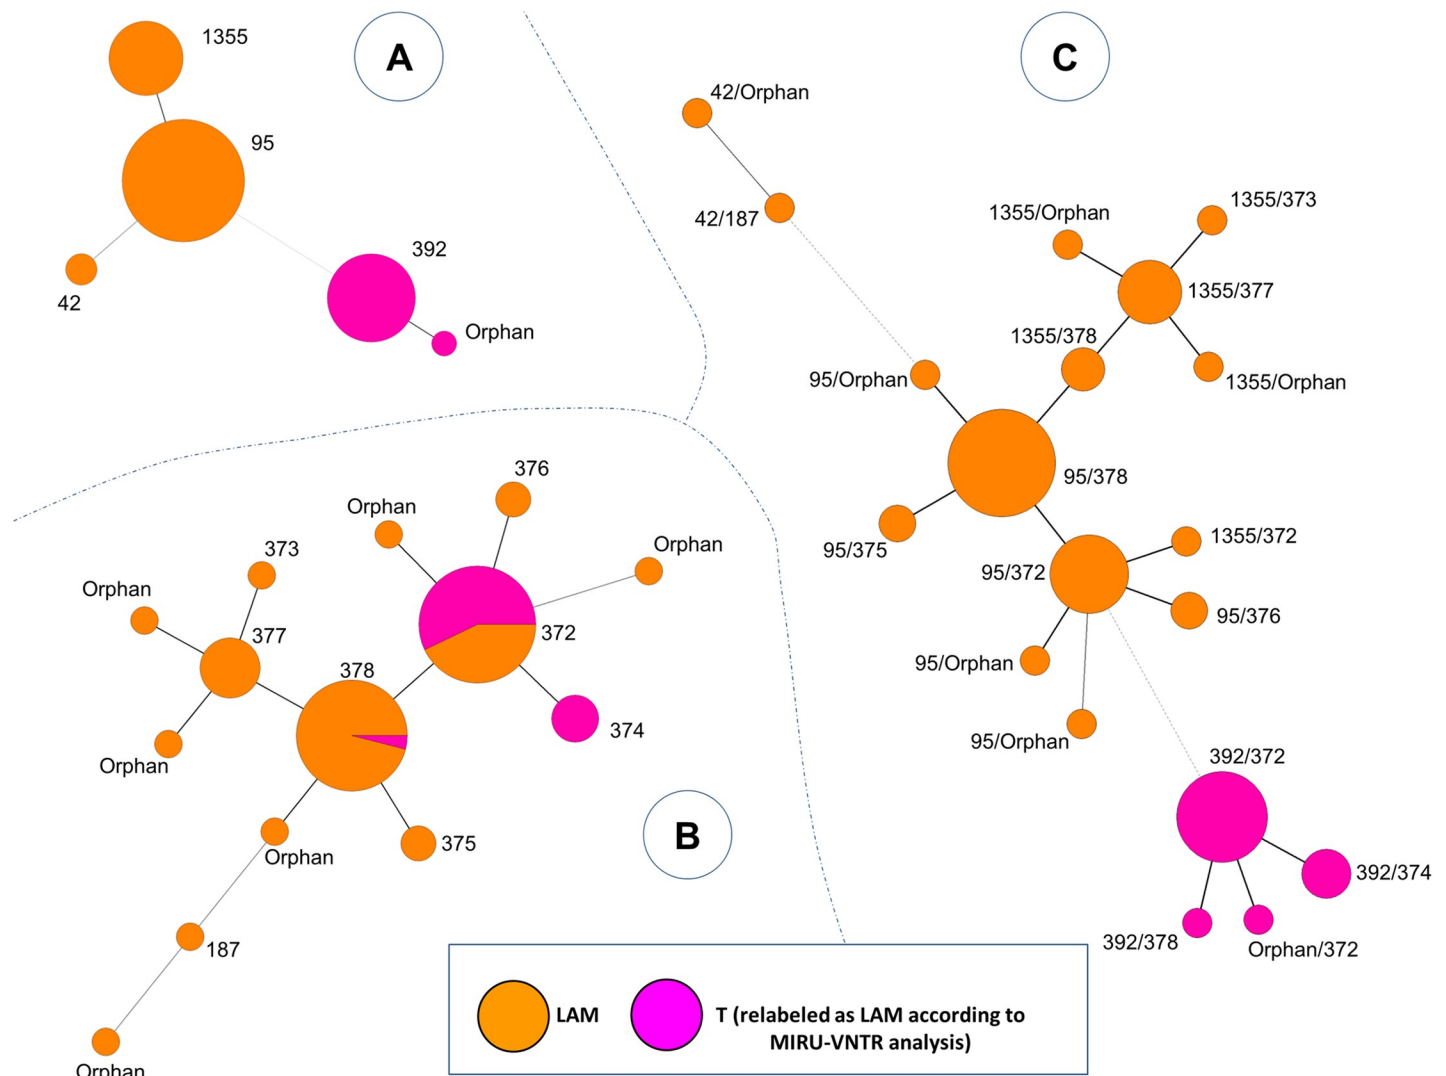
A

1355

95

42

392

Orphan

C

42/Orphan

42/187

1355/Orphan

1355/373

1355/377

1355/378

95/Orphan

1355/Orphan

95/378

95/375

1355/372

95/372

95/376

95/Orphan

95/Orphan

392/372

392/374

392/378

Orphan/372

B

376

Orphan

Orphan

373

Orphan

377

372

378

374

Orphan

Orphan

375

187

Orphan

LAM

T (relabeled as LAM according to MIRU-VNTR analysis)